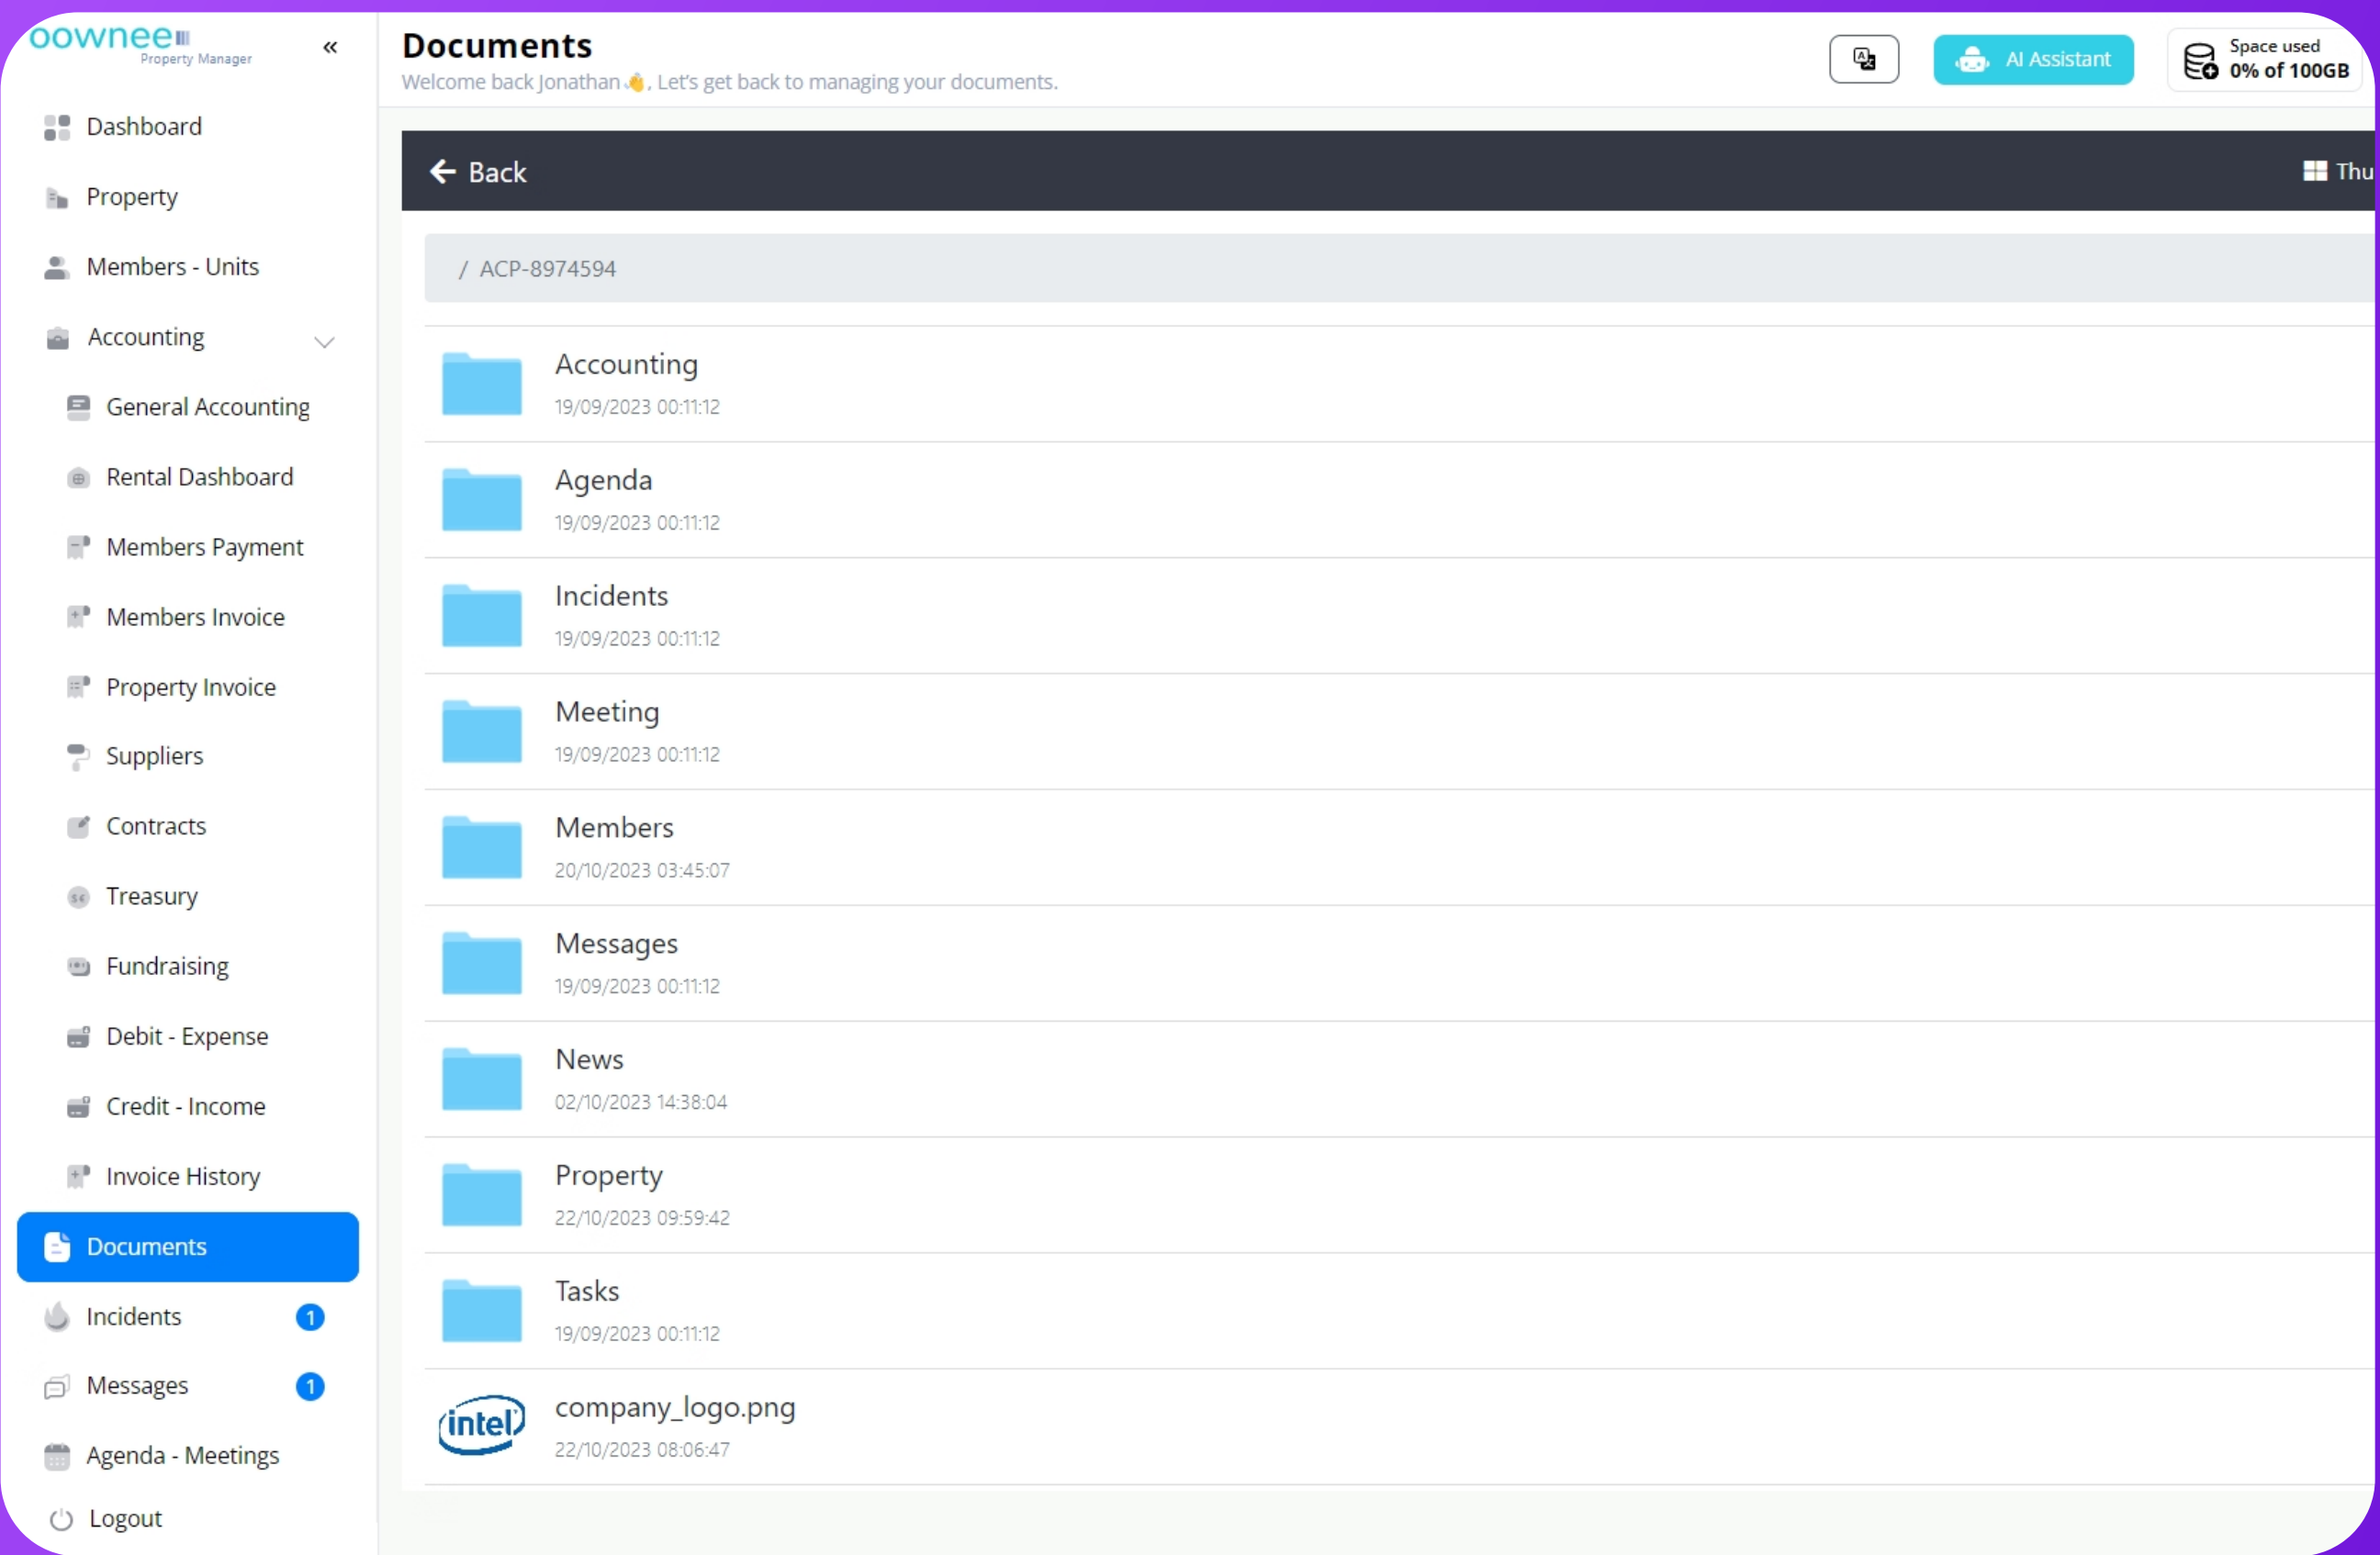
oownee
Property Manager
«
Dashboard
Property
Members - Units
Accounting
General Accounting
Rental Dashboard
Members Payment
Members Invoice
Property Invoice
Suppliers
Contracts
Treasury
Fundraising
Debit - Expense
Credit - Income
Invoice History
Documents
Incidents 1
Messages 1
Agenda - Meetings
Logout

Documents
Welcome back Jonathan 👋, Let's get back to managing your documents.
AI Assistant
Space used
0% of 100GB

Back
Thu

/ ACP-8974594

Accounting
19/09/2023 00:11:12
Agenda
19/09/2023 00:11:12
Incidents
19/09/2023 00:11:12
Meeting
19/09/2023 00:11:12
Members
20/10/2023 03:45:07
Messages
19/09/2023 00:11:12
News
02/10/2023 14:38:04
Property
22/10/2023 09:59:42
Tasks
19/09/2023 00:11:12
intel
company_logo.png
22/10/2023 08:06:47